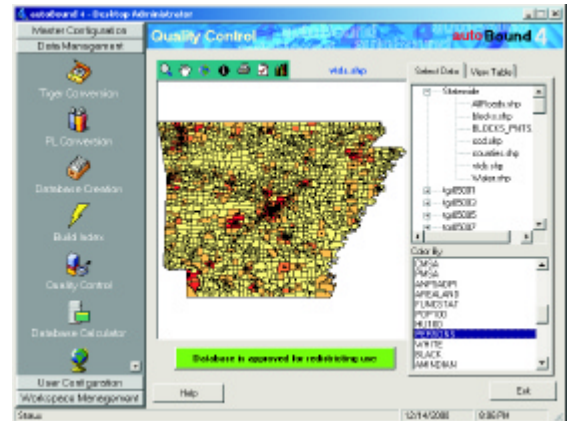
autoBound 4 - Desktop Administrator
Master Configuration
Data Management
Tiger Conversion
PL Conversion
Database Creation
Build Index
Quality Control
Database Calculator
User Configuration
Workspace Management
Quality Control
autoBound 4
vtds.shp
Select Data
View Table
Statewide
AllRoads.shp
blocks.shp
BLOCKS_PNTS
cccd.shp
counties.shp
vtds.shp
Water.shp
tgr05001
tgr05003
tgr05005
tgr05007
Color By
CMSA
PMSA
ANPSADPI
AREALAND
FUNCSTAT
POP100
HU100
PERSONS
WHITE
BLACK
AMINDIAN
Database is approved for redistricting use
Help
Exit
Status
12/14/2000
9:05 PM